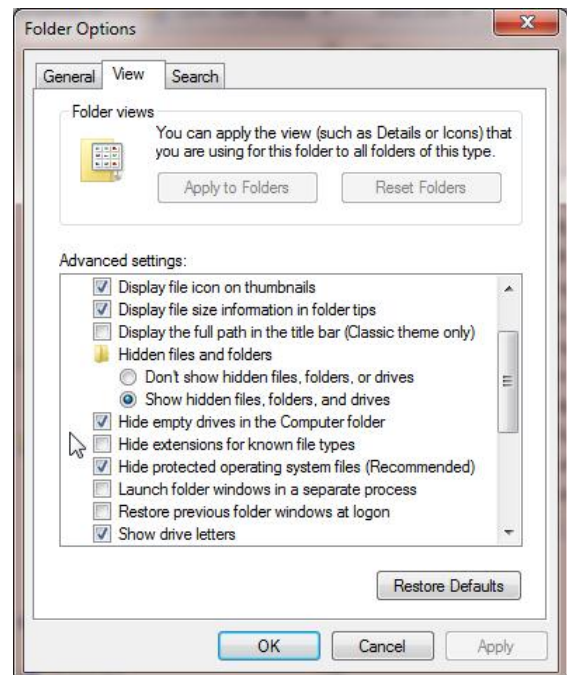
Folder Options

General View Search

Folder views

You can apply the view (such as Details or Icons) that you are using for this folder to all folders of this type.

Apply to Folders Reset Folders

Advanced settings:

Display file icon on thumbnails
Display file size information in folder tips
Display the full path in the title bar (Classic theme only)
Hidden files and folders
Dont show hidden files, folders, or drives
Show hidden files, folders, and drives
Hide empty drives in the Computer folder
Hide extensions for known file types
Hide protected operating system files (Recommended)
Launch folder windows in a separate process
Restore previous folder windows at logon
Show drive letters

Restore Defaults

OK Cancel Apply